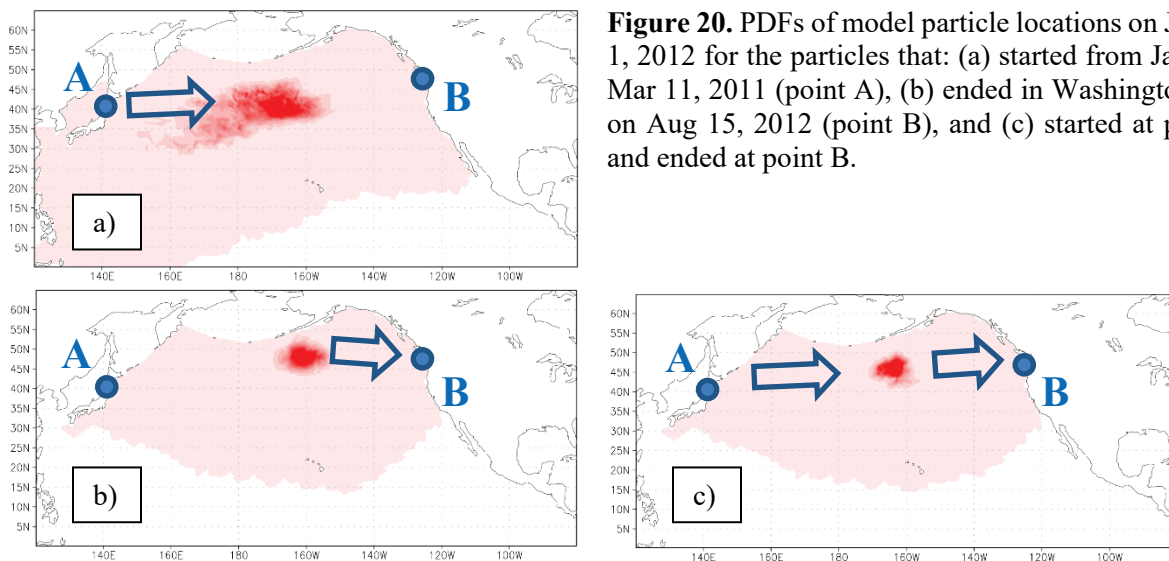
60N
55N
50N
45N
40N
35N
30N
25N
20N
15N
10N
5N
A
B
a)
140E 160E 180 160W 140W 120W 100W

**Figure 20.** PDFs of model particle locations on J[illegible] 1, 2012 for the particles that: (a) started from Ja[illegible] Mar 11, 2011 (point A), (b) ended in Washingto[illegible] on Aug 15, 2012 (point B), and (c) started at p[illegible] and ended at point B.

60N
55N
50N
45N
40N
35N
30N
25N
20N
15N
10N
5N
A
B
b)
140E 160E 180 160W 140W 120W 100W

60N
55N
50N
45N
40N
35N
30N
25N
20N
15N
10N
5N
A
B
c)
140E 160E 180 160W 140W 120W 100W